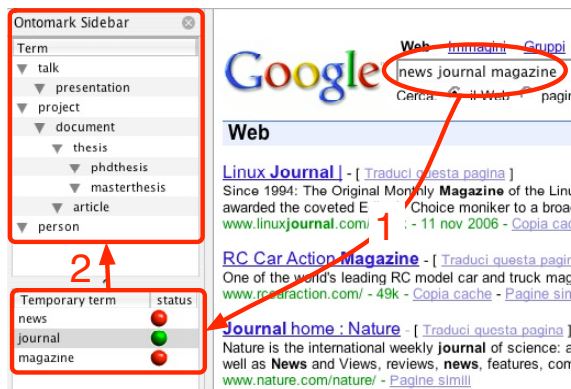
Ontomark Sidebar

Term

talk

presentation

project

document

thesis

phdthesis

masterthesis

article

person

2

| Temporary term | status |
|---|---|
| news | |
| journal | |
| magazine | |

Web Immagini Gruppi

Google

news journal magazine

Cerca: il Web pagin

Web

1

Linux Journal | - [ Traduci questa pagina ]

Since 1994: The Original Monthly Magazine of the Linu awarded the coveted E Choice moniker to a broa www.linuxjournal.com/ - 11 nov 2006 - Copia cac

RC Car Action Magazine - [ Traduci questa pagina ]

One of the world's leading RC model car and truck mag www.rccaraction.com/ - 49k - Copia cache - Pagine si

Journal home : Nature - [ Traduci questa pagina ]

Nature is the international weekly journal of science: a well as News and Views, reviews, news, features, com www.nature.com/nature/ - Pagine simili